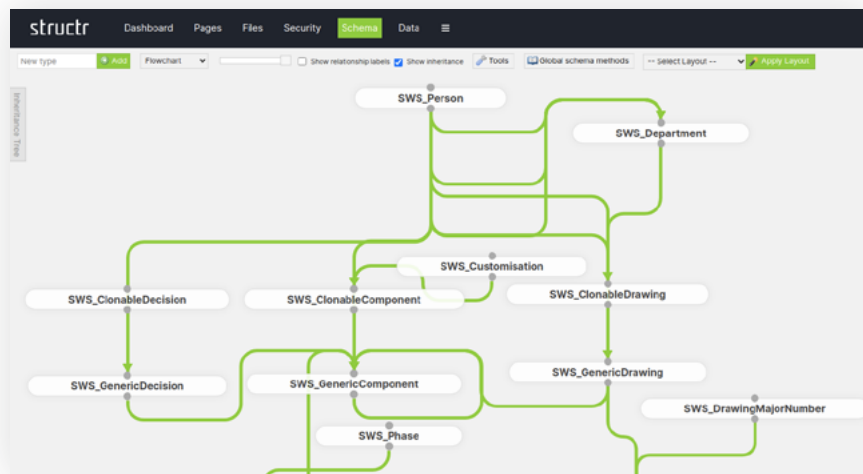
structr Dashboard Pages Files Security Schema Data ≡

New type Add Flowchart Show relationship labels Show inheritance Tools Global schema methods -- Select Layout -- Apply Layout

Inheritance Tree

SWS_Person

SWS_Department

SWS_Customisation

SWS_ClonableDecision

SWS_ClonableComponent

SWS_ClonableDrawing

SWS_GenericDecision

SWS_GenericComponent

SWS_GenericDrawing

SWS_DrawingMajorNumber

SWS_Phase